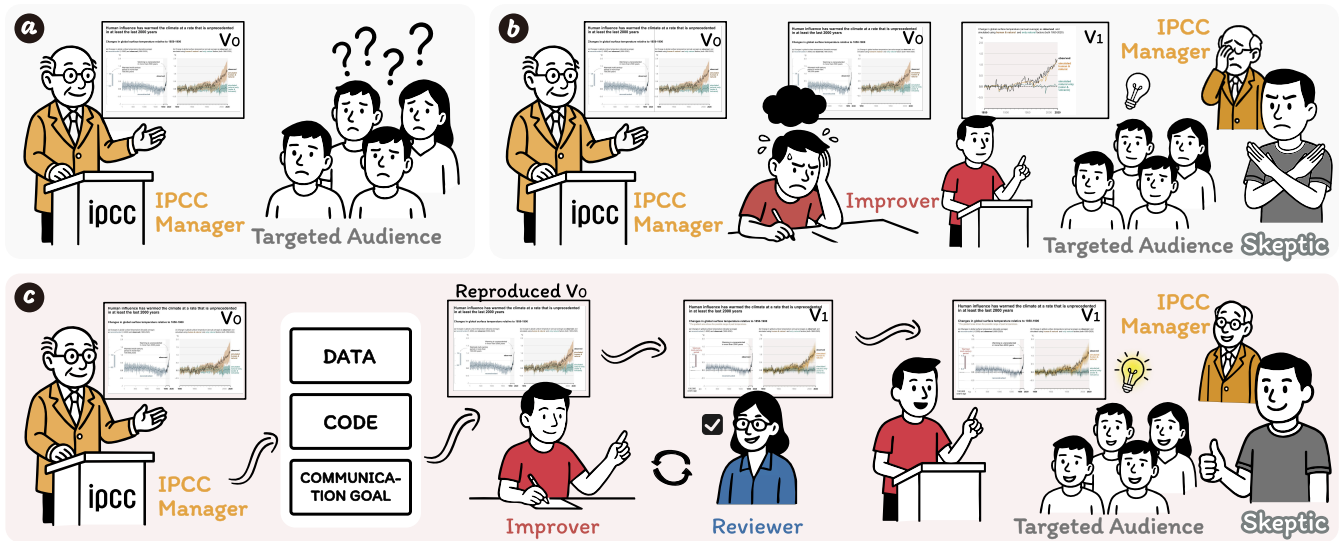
a

Human influence has warmed the climate at a rate that is unprecedented in at least the last 2000 years

V0

ipcc

IPCC Manager

Targeted Audience

b

Human influence has warmed the climate at a rate that is unprecedented in at least the last 2000 years

V0

ipcc

IPCC Manager

Human influence has warmed the climate at a rate that is unprecedented in at least the last 2000 years

V0

Improver

V1

IPCC Manager

Targeted Audience

Skeptic

c

Human influence has warmed the climate at a rate that is unprecedented in at least the last 2000 years

V0

ipcc

IPCC Manager

DATA

CODE

COMMUNICATION GOAL

Reproduced V0

Human influence has warmed the climate at a rate that is unprecedented in at least the last 2000 years

Improver

Human influence has warmed the climate at a rate that is unprecedented in at least the last 2000 years

V1

Reviewer

Human influence has warmed the climate at a rate that is unprecedented in at least the last 2000 years

V1

IPCC Manager

Targeted Audience

Skeptic